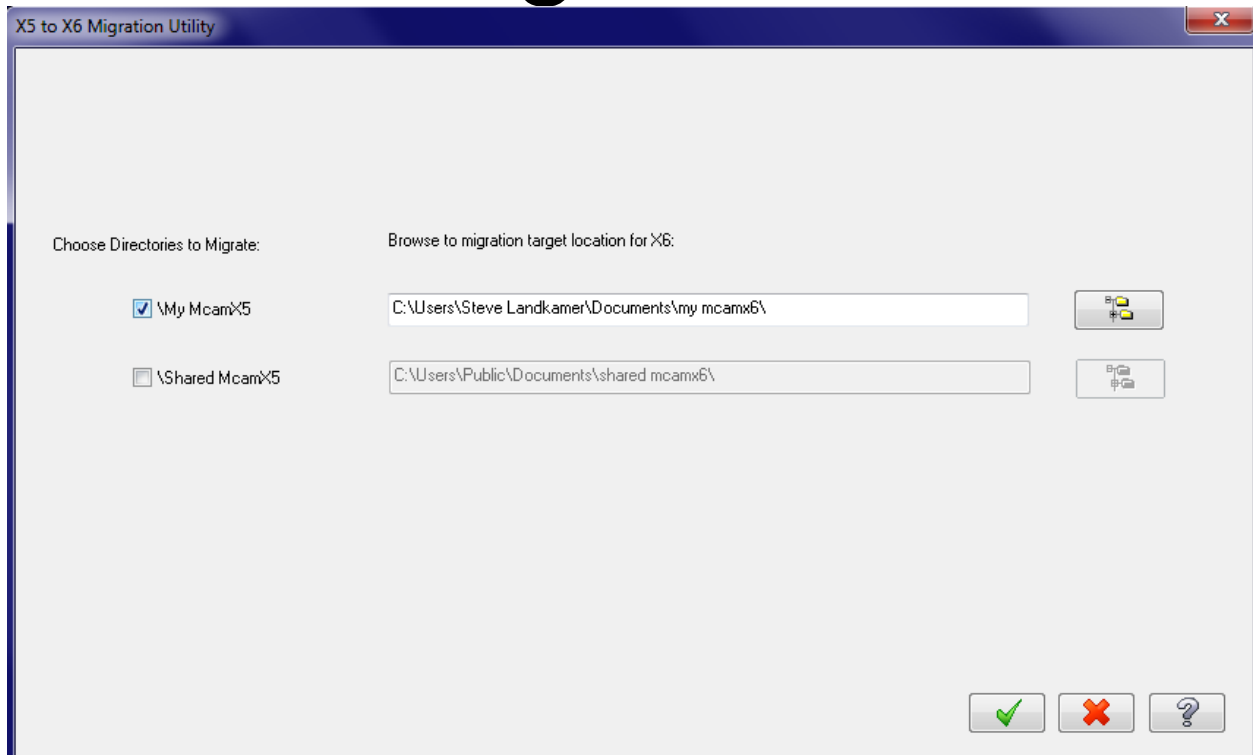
X5 to X6 Migration Utility

Choose Directories to Migrate:

Browse to migration target location for X6:

\My McamX5

C:\Users\Steve Landkamer\Documents\my mcamx6\

\Shared McamX5

C:\Users\Public\Documents\shared mcamx6\